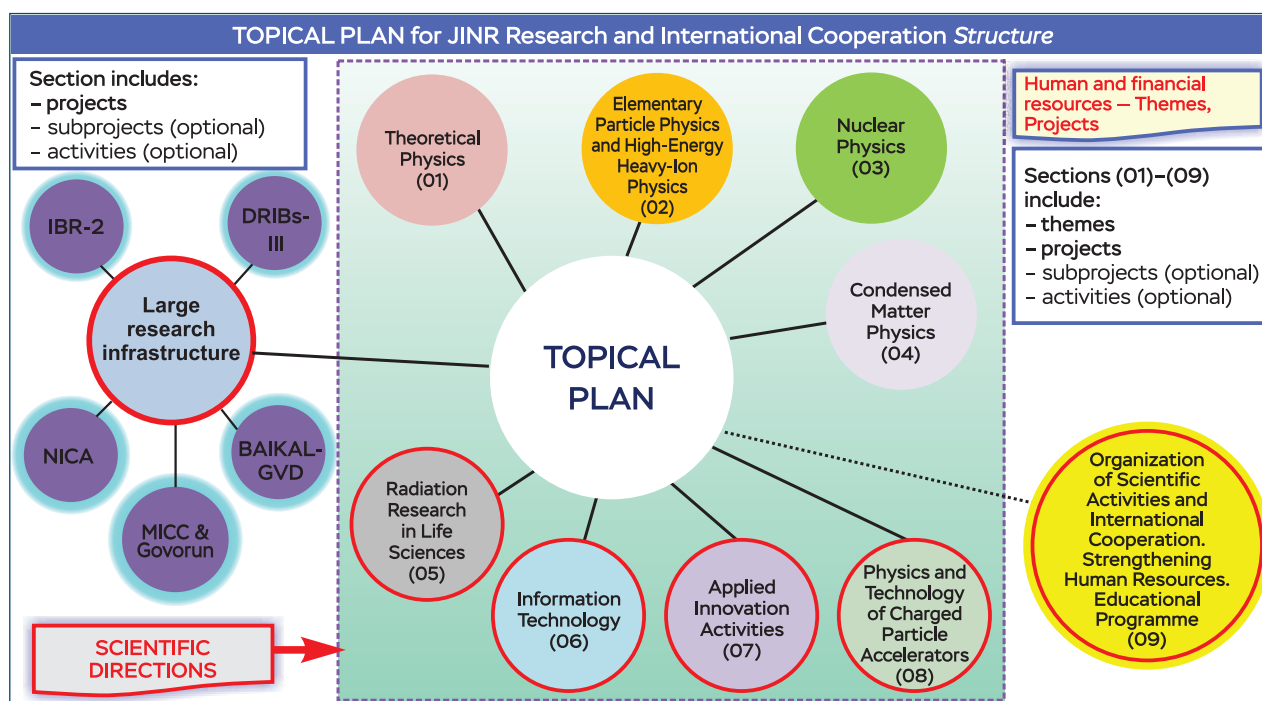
TOPICAL PLAN for JINR Research and International Cooperation *Structure*

Section includes:
– projects
– subprojects (optional)
– activities (optional)

IBR-2

DRIBs-III

Large research infrastructure

NICA

BAIKAL-GVD

MICC & Govorun

SCIENTIFIC DIRECTIONS

Theoretical Physics (01)

Elementary Particle Physics and High-Energy Heavy-Ion Physics (02)

Nuclear Physics (03)

Condensed Matter Physics (04)

TOPICAL PLAN

Radiation Research in Life Sciences (05)

Information Technology (06)

Applied Innovation Activities (07)

Physics and Technology of Charged Particle Accelerators (08)

Human and financial resources – Themes, Projects

Sections (01)–(09) include:
– themes
– projects
– subprojects (optional)
– activities (optional)

Organization of Scientific Activities and International Cooperation. Strengthening Human Resources. Educational Programme (09)